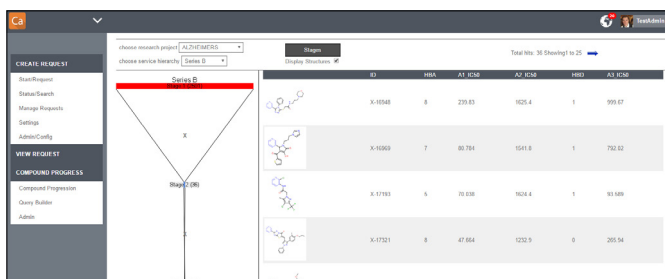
Ca

TestAdmin

CREATE REQUEST
Start Request
Status/Search
Manage Requests
Settings
Admin/Config
VIEW REQUEST
COMPOUND PROGRESS
Compound Progression
Query Builder
Admin

choose research project ALZHEIMERS
choose service hierarchy Series B

Stages
Display Structures

Total hits: 36 Showing1 to 25

Series B
Stage 1 (36)
X
Stage 2 (36)
X

| | ID | HBA | A1_IC50 | A2_IC50 | HBD | A3_IC50 |
|---|---|---|---|---|---|---|
| | X-16948 | 8 | 235.83 | 1625.4 | 1 | 999.67 |
| | X-16969 | 7 | 80.784 | 1541.8 | 1 | 792.92 |
| | X-17193 | 6 | 70.038 | 1624.4 | 1 | 93.189 |
| | X-17321 | 8 | 47.864 | 1232.5 | 0 | 265.54 |